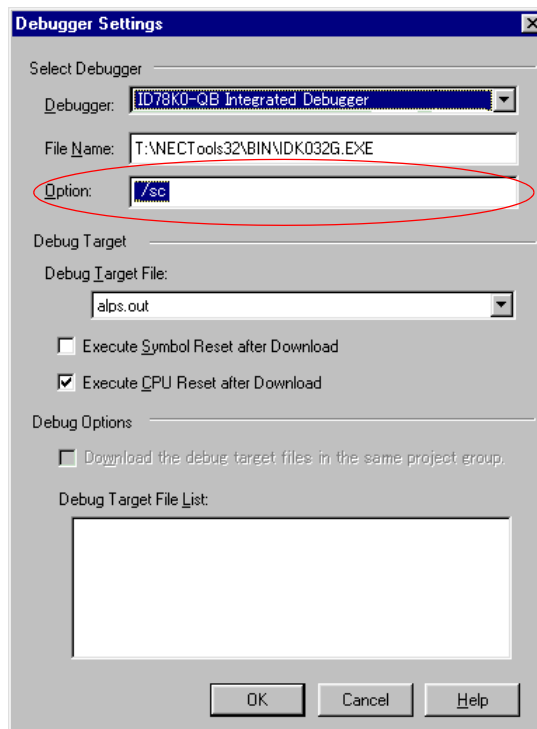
Debugger Settings

Select Debugger

Debugger: ID78K0-QB Integrated Debugger

File Name: T:\NECTools32\BIN\IDK032G.EXE

Option: /sc

Debug Target

Debug Target File:

alps.out

Execute Symbol Reset after Download

Execute CPU Reset after Download

Debug Options

Download the debug target files in the same project group.

Debug Target File List:

OK Cancel Help